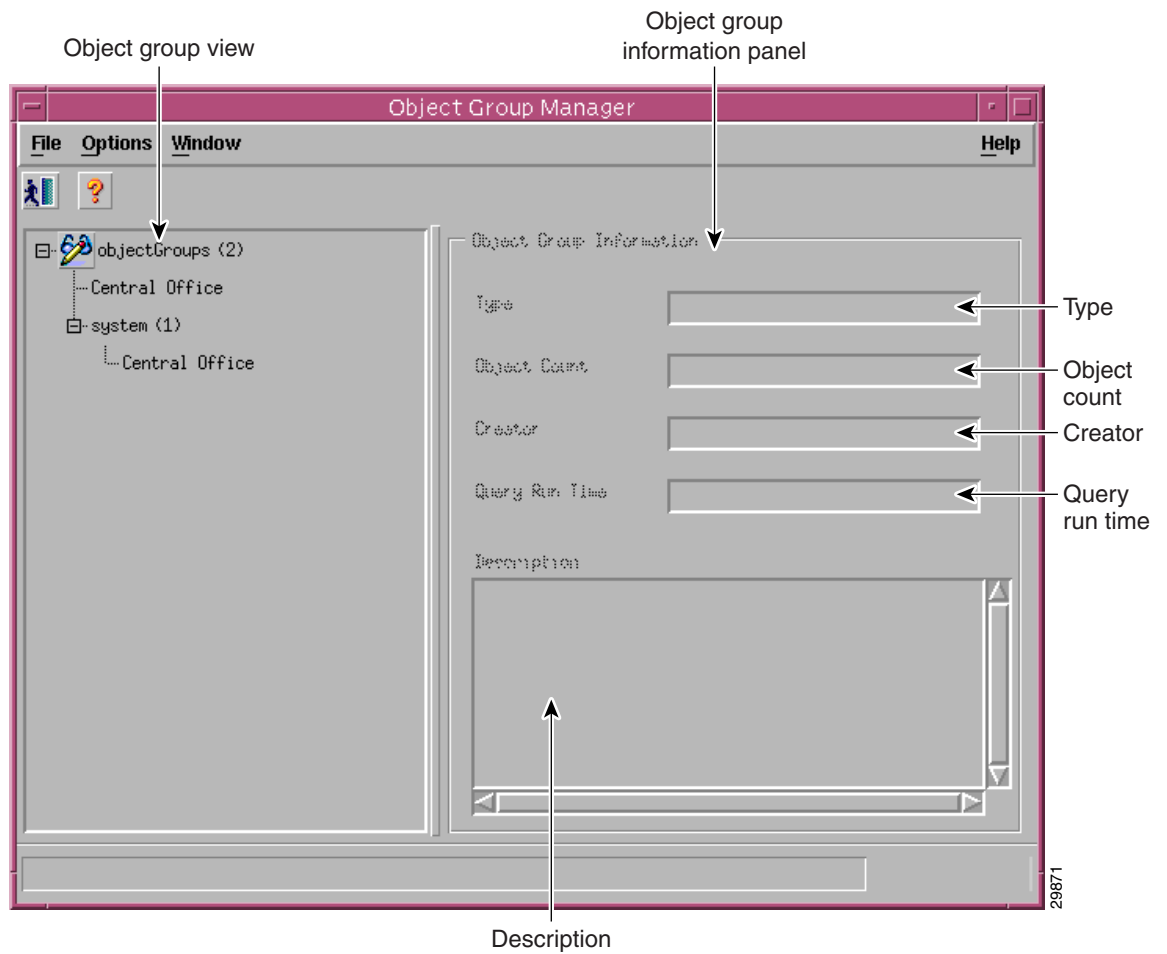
Object group view

Object group information panel

Object Group Manager

File Options Window

Help

objectGroups (2)
Central Office
system (1)
Central Office

Object Group Information

Type

Object Count

Creator

Query Run Time

Description

Type

Object count

Creator

Query run time

29871

Description